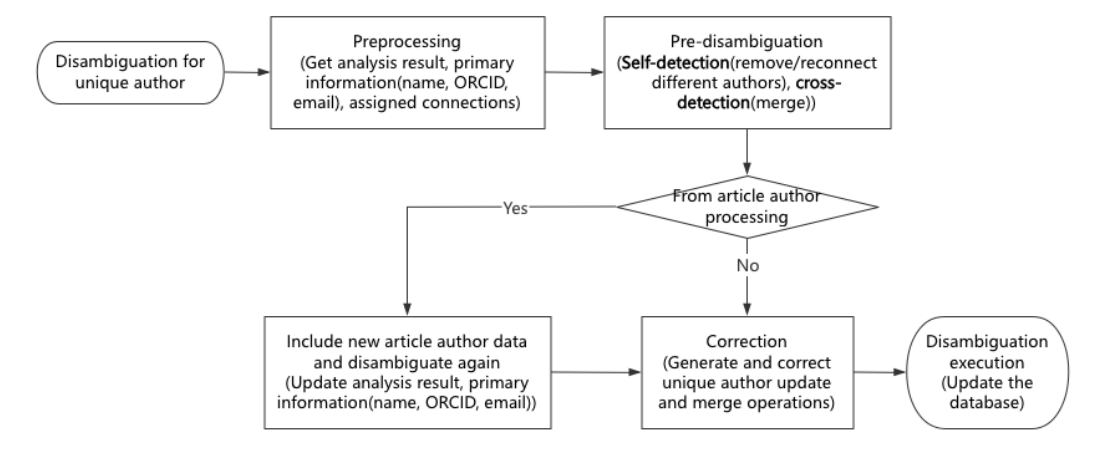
Disambiguation for unique author

Preprocessing
(Get analysis result, primary information(name, ORCID, email), assigned connections)

Pre-disambiguation
(**Self-detection**(remove/reconnect different authors), **cross-detection**(merge))

From article author processing

Yes

No

Include new article author data and disambiguate again
(Update analysis result, primary information(name, ORCID, email))

Correction
(Generate and correct unique author update and merge operations)

Disambiguation execution
(Update the database)